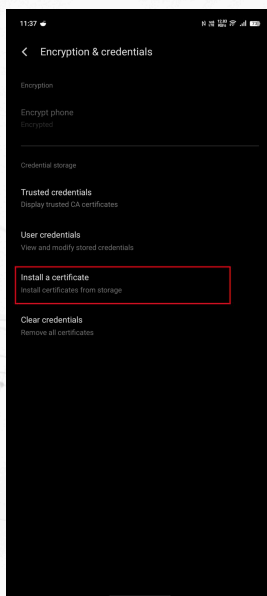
11:37

< Encryption & credentials

Encryption

Encrypt phone
Encrypted

Credential storage

Trusted credentials
Display trusted CA certificates

User credentials
View and modify stored credentials

Install a certificate
Install certificates from storage

Clear credentials
Remove all certificates